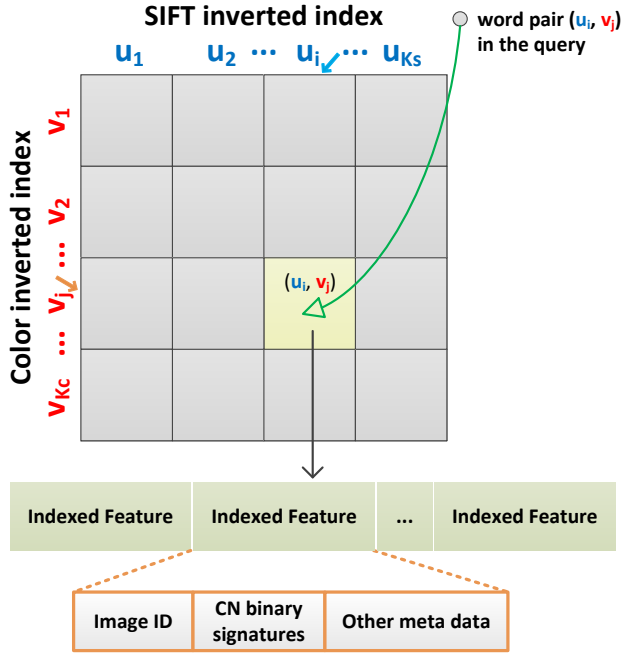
SIFT inverted index

$u_1$ $u_2$ ⋯ $u_i$ ⋯ $u_{Ks}$

word pair ($u_i$, $v_j$) in the query

Color inverted index

$v_1$ $v_2$ ⋯ $v_j$ ⋯ $v_{Kc}$

($u_i$, $v_j$)

| Indexed Feature | Indexed Feature | ... | Indexed Feature |
|---|---|---|---|

| Image ID | CN binary signatures | Other meta data |
|---|---|---|